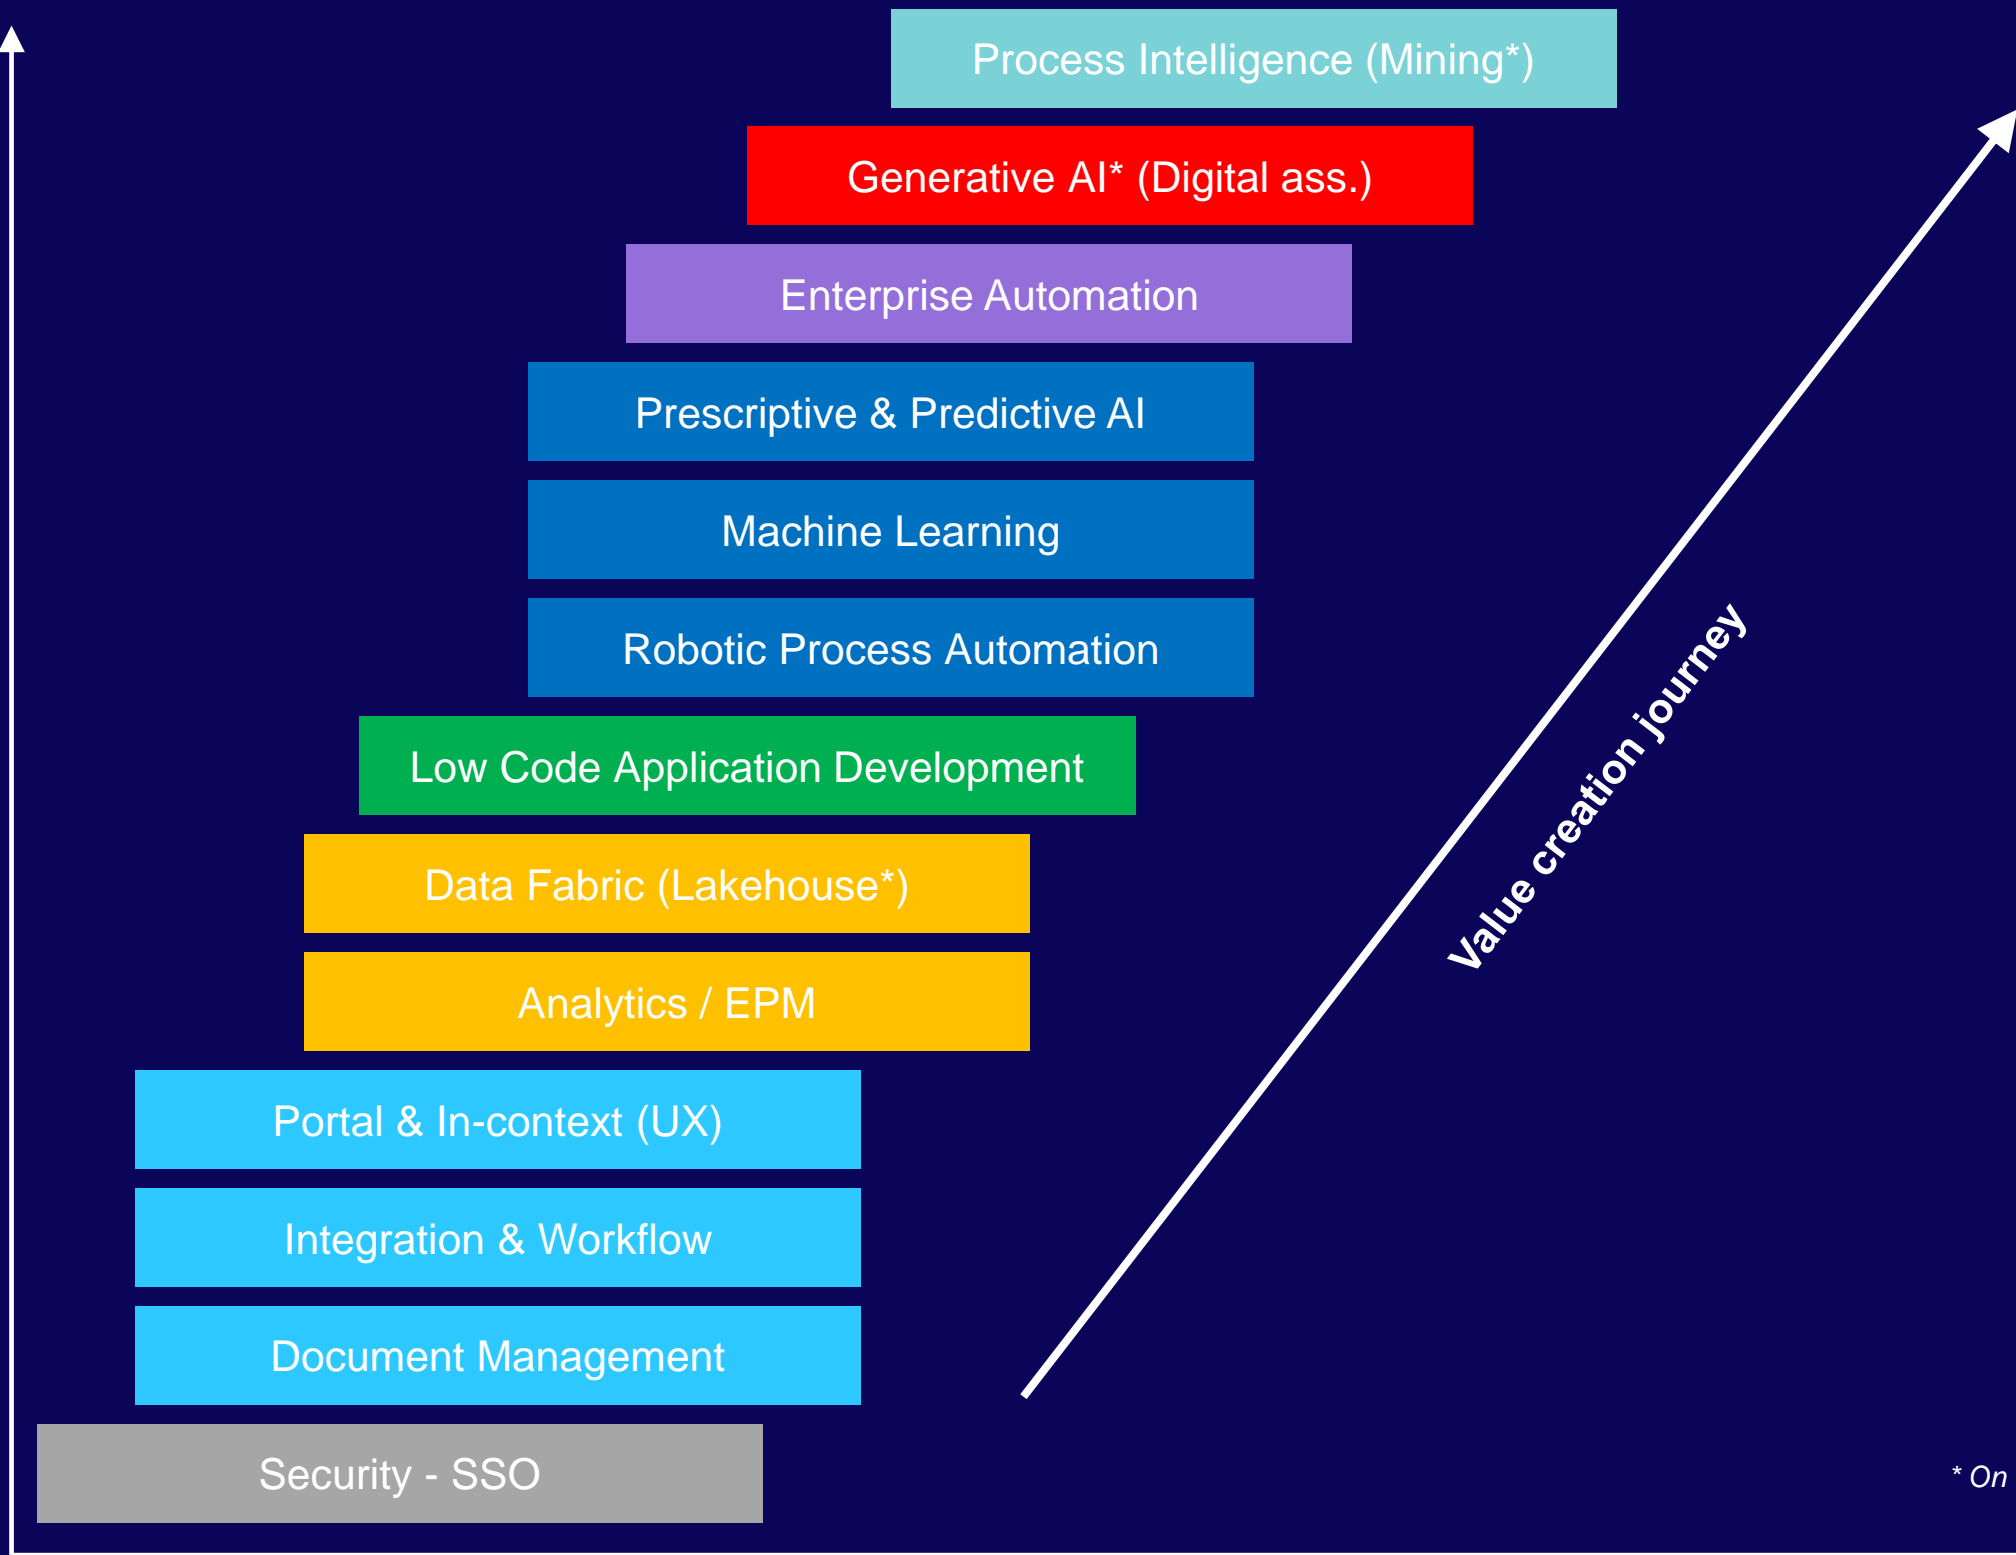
Process Intelligence (Mining*)

Generative AI* (Digital ass.)

Enterprise Automation

Prescriptive & Predictive AI

Machine Learning

Robotic Process Automation

Low Code Application Development

Data Fabric (Lakehouse*)

Analytics / EPM

Portal & In-context (UX)

Integration & Workflow

Document Management

Security - SSO

Value creation journey

* On